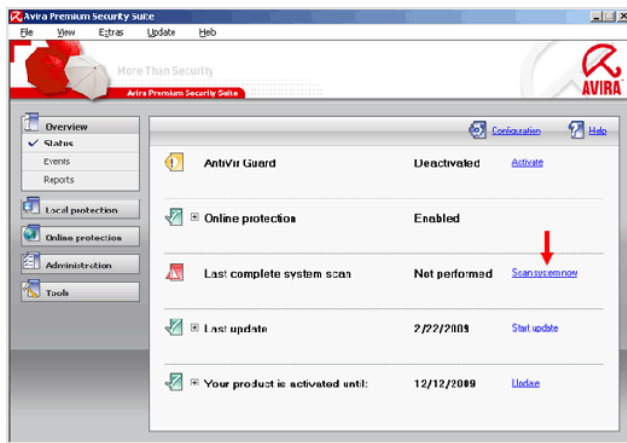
Avira Premium Security Suite

File View Extras Update Help

More Than Security

Avira Premium Security Suite

AVIRA

Overview
✓ Status
Events
Reports

Local protection

Online protection

Administration

Tools

Configuration

Help

AntiVir Guard | Deactivated | Activate

⊞ Online protection | Enabled

Last complete system scan | Not performed | Scan system now

⊞ Last update | 2/22/2009 | Start update

⊞ Your product is activated until: | 12/12/2009 | Update